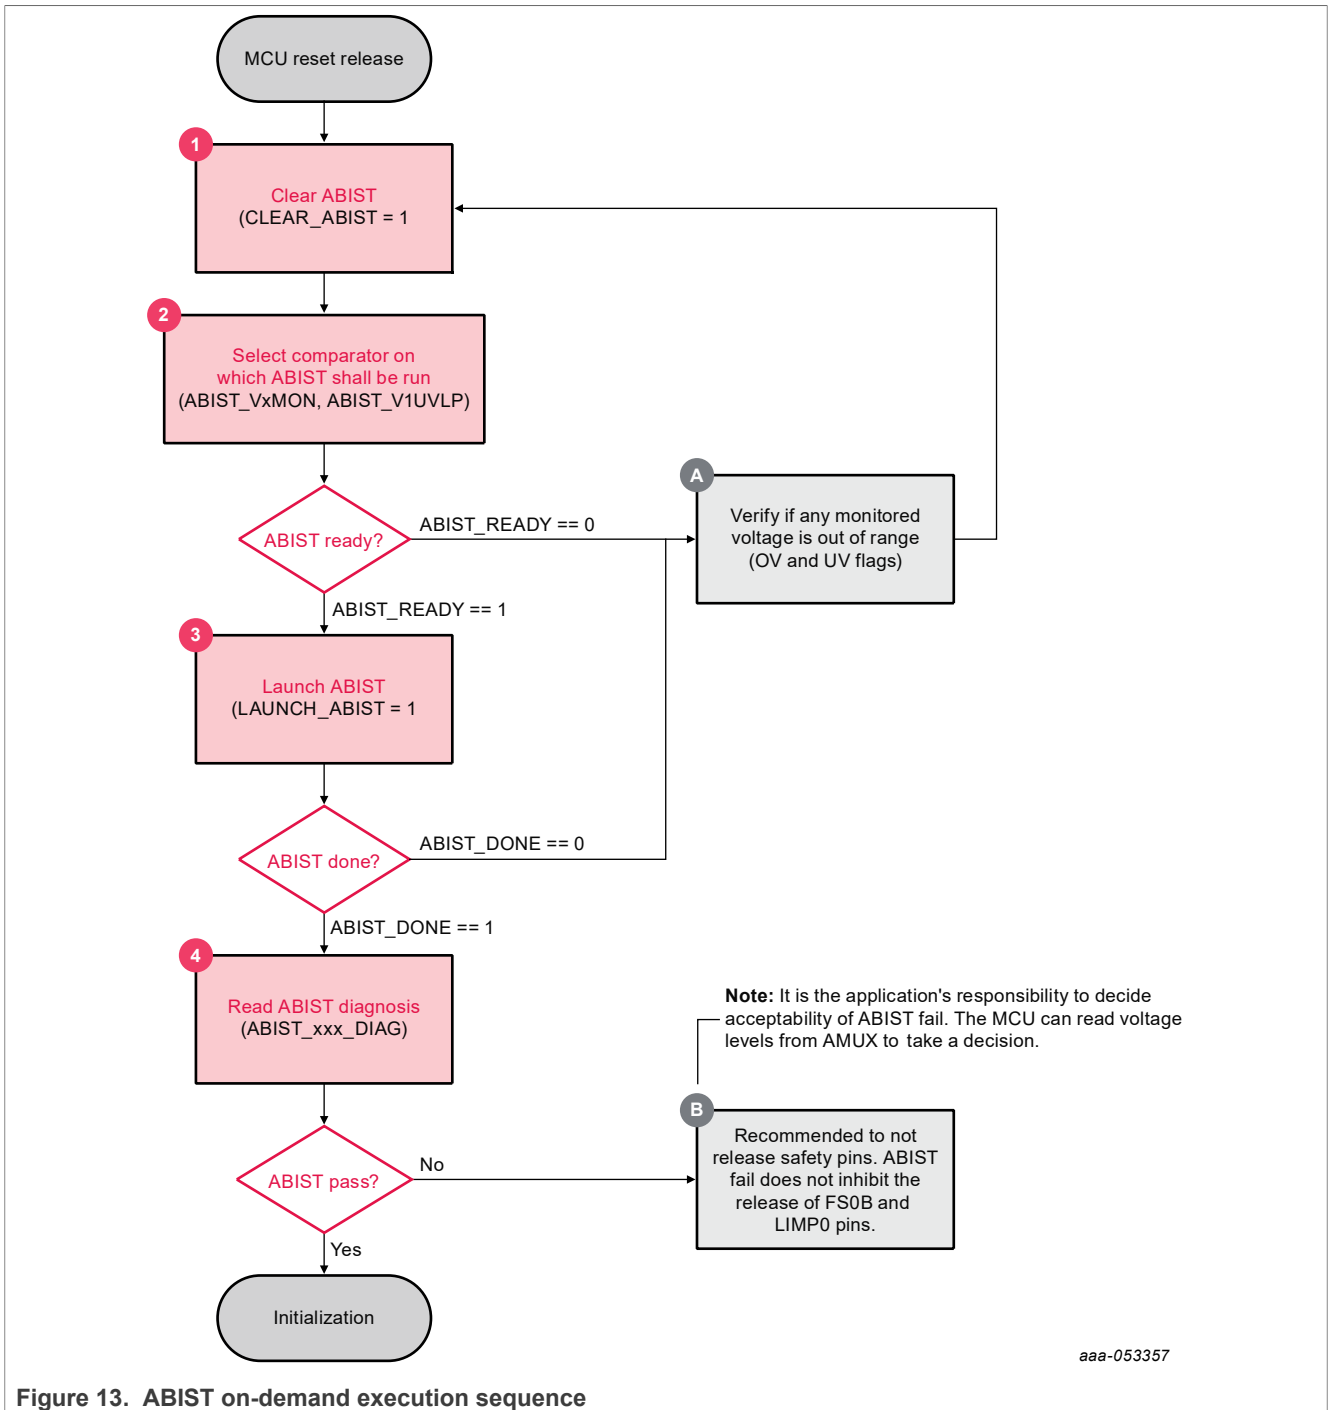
MCU reset release

1

Clear ABIST
(CLEAR_ABIST = 1

2

Select comparator on which ABIST shall be run
(ABIST_VxMON, ABIST_V1UVLP)

ABIST ready?

ABIST_READY == 0

A

Verify if any monitored voltage is out of range
(OV and UV flags)

ABIST_READY == 1

3

Launch ABIST
(LAUNCH_ABIST = 1

ABIST done?

ABIST_DONE == 0

ABIST_DONE == 1

4

Read ABIST diagnosis
(ABIST_xxx_DIAG)

**Note:** It is the application's responsibility to decide acceptability of ABIST fail. The MCU can read voltage levels from AMUX to take a decision.

B

ABIST pass?

No

Recommended to not release safety pins. ABIST fail does not inhibit the release of FS0B and LIMP0 pins.

Yes

Initialization

aaa-053357

Figure 13. ABIST on-demand execution sequence